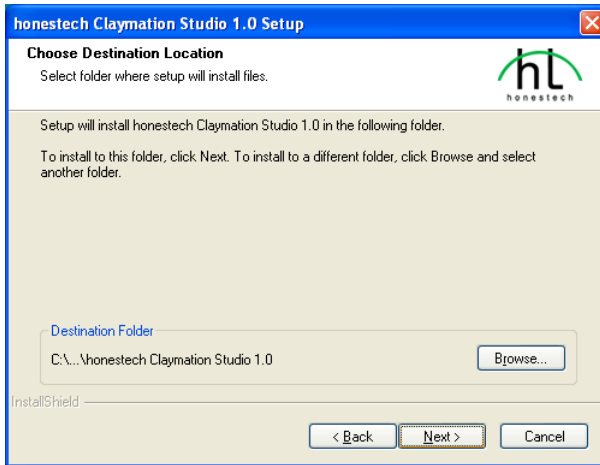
honestech Claymation Studio 1.0 Setup

Choose Destination Location
Select folder where setup will install files.

hL
honestech

Setup will install honestech Claymation Studio 1.0 in the following folder.

To install to this folder, click Next. To install to a different folder, click Browse and select another folder.

Destination Folder
C:\...\honestech Claymation Studio 1.0

Browse...

InstallShield

< Back
Next >
Cancel